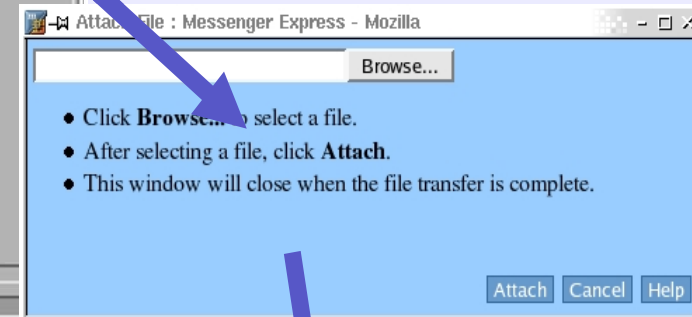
Attac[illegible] File : Messenger Express - Mozilla

Browse...

• Click Browse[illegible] select a file.
• After selecting a file, click Attach.
• This window will close when the file transfer is complete.

Attach Cancel Help